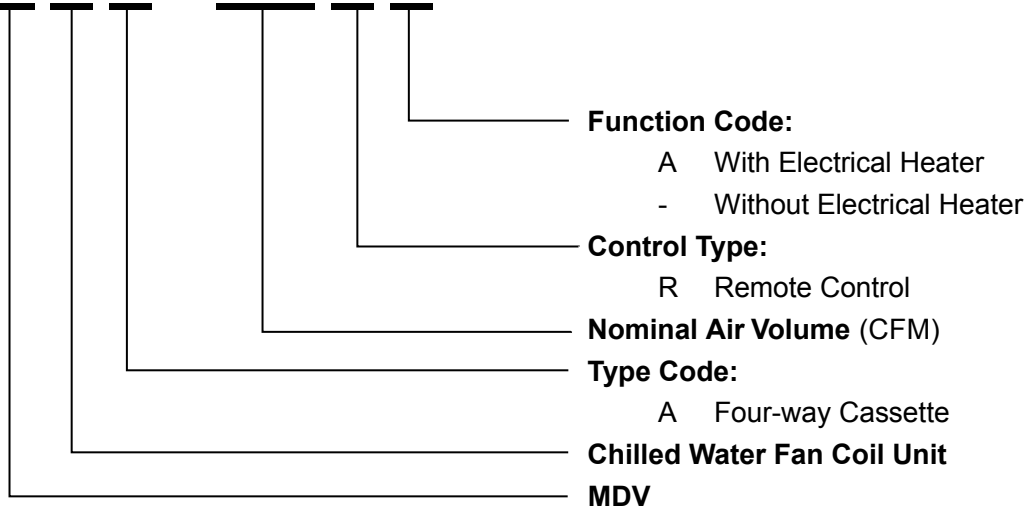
**Function Code:**

A With Electrical Heater

- Without Electrical Heater

**Control Type:**

R Remote Control

**Nominal Air Volume** (CFM)

**Type Code:**

A Four-way Cassette

**Chilled Water Fan Coil Unit**

**MDV**